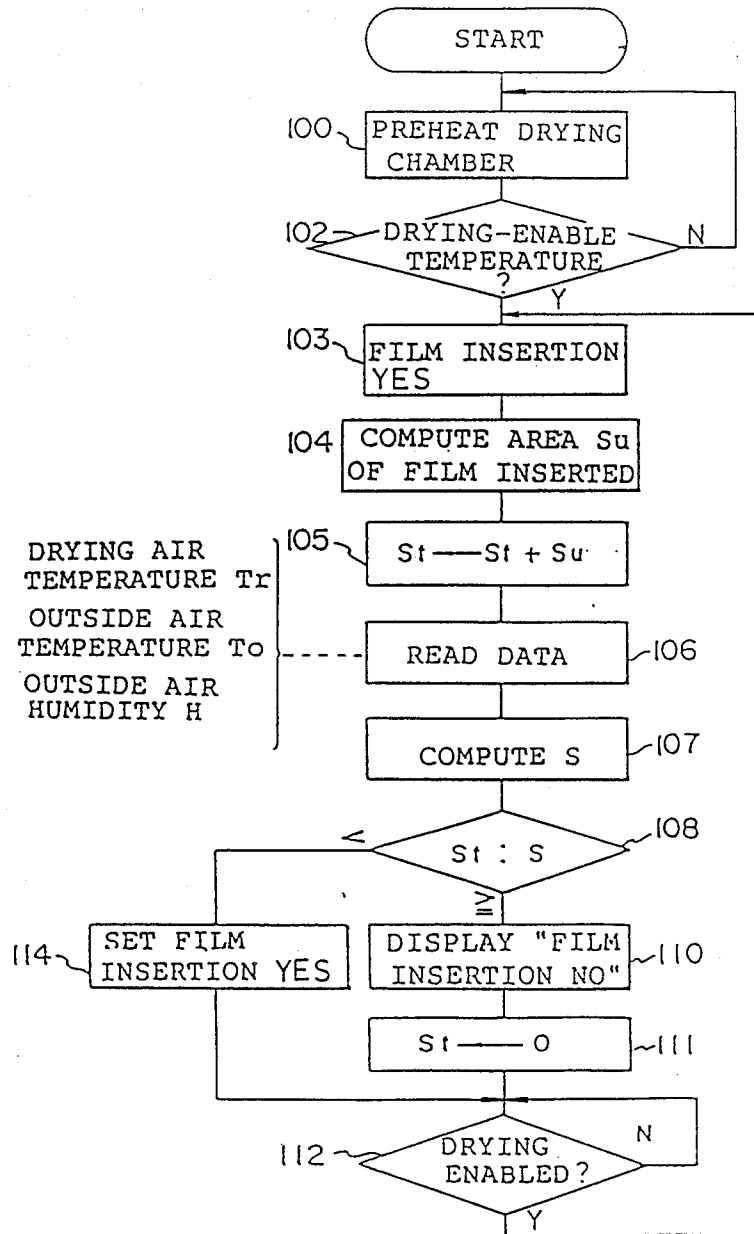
START

100 PREHEAT DRYING CHAMBER

102 DRYING-ENABLE TEMPERATURE ?

N

Y

103 FILM INSERTION YES

104 COMPUTE AREA Su OF FILM INSERTED

105 St —— St + Su

DRYING AIR TEMPERATURE Tr

OUTSIDE AIR TEMPERATURE To

OUTSIDE AIR HUMIDITY H

READ DATA 106

COMPUTE S 107

St : S 108

<

≧

114 SET FILM INSERTION YES

DISPLAY "FILM INSERTION NO" 110

St —— O 111

112 DRYING ENABLED?

N

Y